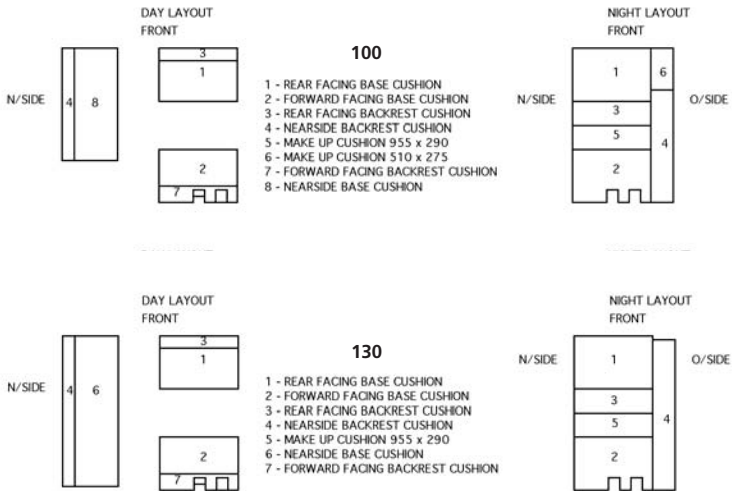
DAY LAYOUT
FRONT

N/SIDE

4 8

3
1

2
7

100

1 - REAR FACING BASE CUSHION
2 - FORWARD FACING BASE CUSHION
3 - REAR FACING BACKREST CUSHION
4 - NEARSIDE BACKREST CUSHION
5 - MAKE UP CUSHION 955 x 290
6 - MAKE UP CUSHION 510 x 275
7 - FORWARD FACING BACKREST CUSHION
8 - NEARSIDE BASE CUSHION

NIGHT LAYOUT
FRONT

N/SIDE

O/SIDE

1 6
3
5
2
4

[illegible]

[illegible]

DAY LAYOUT
FRONT

N/SIDE

4 6

3
1

2
7

130

1 - REAR FACING BASE CUSHION
2 - FORWARD FACING BASE CUSHION
3 - REAR FACING BACKREST CUSHION
4 - NEARSIDE BACKREST CUSHION
5 - MAKE UP CUSHION 955 x 290
6 - NEARSIDE BASE CUSHION
7 - FORWARD FACING BACKREST CUSHION

NIGHT LAYOUT
FRONT

N/SIDE

O/SIDE

1
3
5
2
4